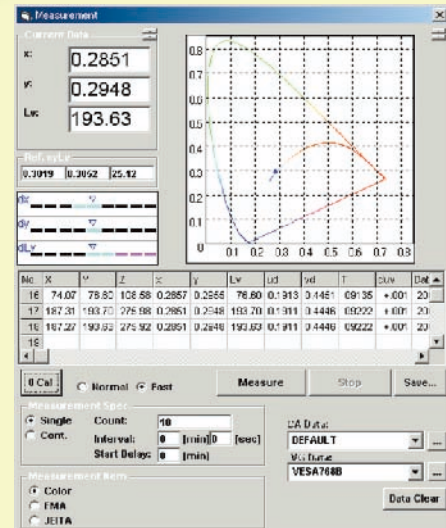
Measurement

Current Data

x: 0.2851

y: 0.2948

Lv: 193.63

Ref. xyLv

0.3019 0.3052 25.12

dx

dy

dLv

0.8
0.7
0.6
0.5
0.4
0.3
0.2
0.1
0
0.1 0.2 0.3 0.4 0.5 0.6 0.7 0.8

| No | X | Y | Z | x | y | Lv | ud | vd | T | duv | Dat |
|---|---|---|---|---|---|---|---|---|---|---|---|
| 16 | 74.07 | 76.80 | 108.58 | 0.2857 | 0.2956 | 76.80 | 0.1913 | 0.4451 | 09135 | +.001 | 20 |
| 17 | 187.31 | 193.70 | 275.98 | 0.2851 | 0.2948 | 193.70 | 0.1911 | 0.4446 | 09222 | +.001 | 20 |
| 18 | 187.27 | 193.63 | 275.92 | 0.2851 | 0.2948 | 193.63 | 0.1911 | 0.4446 | 09222 | +.001 | 20 |
| 19 | | | | | | | | | | | |

0 Cal   Normal   Fast   Measure   Stop   Save...

Measurement Spec.

Single   Count: 10

Cont.   Interval: 0 [min] 0 [sec]

Start Delay: 0 [min]

CA Data
DEFAULT

W/ frame
VESA768B

Data Clear

Measurement Item

Color

FMA

JEITA